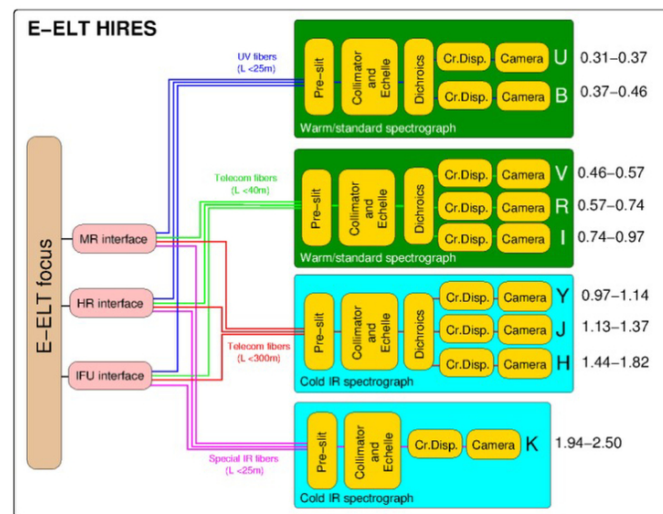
E–ELT HIRES

E–ELT focus

MR interface

HR interface

IFU interface

UV fibers
(L <25m)

Pre-slit

Collimator and Echelle

Dichroics

Cr.Disp.

Camera

U 0.31–0.37

Cr.Disp.

Camera

B 0.37–0.46

Warm/standard spectrograph

Telecom fibers
(L <40m)

Pre-slit

Collimator and Echelle

Dichroics

Cr.Disp.

Camera

V 0.46–0.57

Cr.Disp.

Camera

R 0.57–0.74

Cr.Disp.

Camera

I 0.74–0.97

Warm/standard spectrograph

Telecom fibers
(L <300m)

Pre-slit

Collimator and Echelle

Dichroics

Cr.Disp.

Camera

Y 0.97–1.14

Cr.Disp.

Camera

J 1.13–1.37

Cr.Disp.

Camera

H 1.44–1.82

Cold IR spectrograph

Special IR fibers
(L <25m)

Pre-slit

Collimator and Echelle

Cr.Disp.

Camera

K 1.94–2.50

Cold IR spectrograph